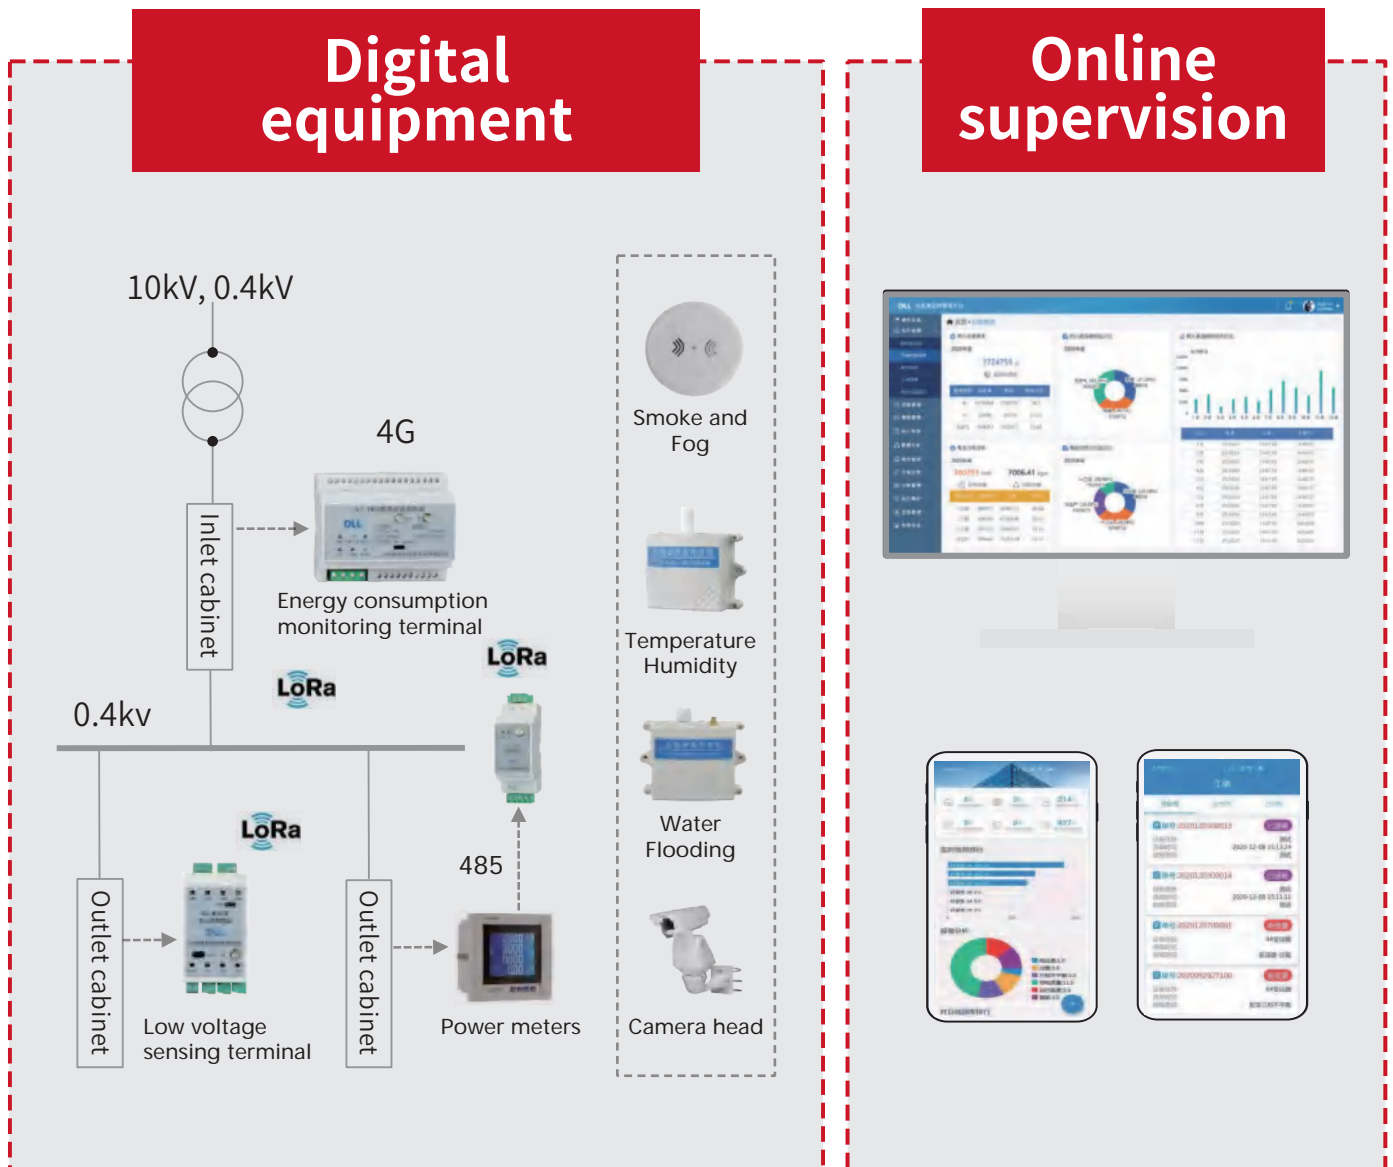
Digital equipment

Online supervision

10kV, 0.4kV

4G

Inlet cabinet

Energy consumption monitoring terminal

LoRa

LoRa

0.4kv

LoRa

485

Outlet cabinet

Low voltage sensing terminal

Outlet cabinet

Power meters

Smoke and Fog

Temperature Humidity

Water Flooding

Camera head